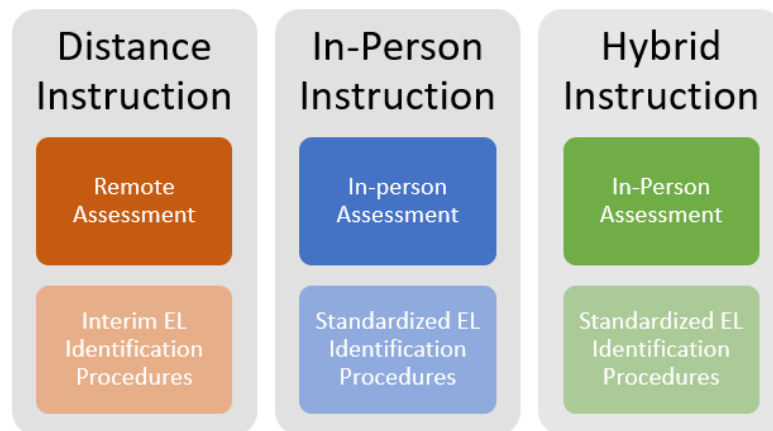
Distance Instruction

Remote Assessment

Interim EL Identification Procedures

In-Person Instruction

In-person Assessment

Standardized EL Identification Procedures

Hybrid Instruction

In-Person Assessment

Standardized EL Identification Procedures